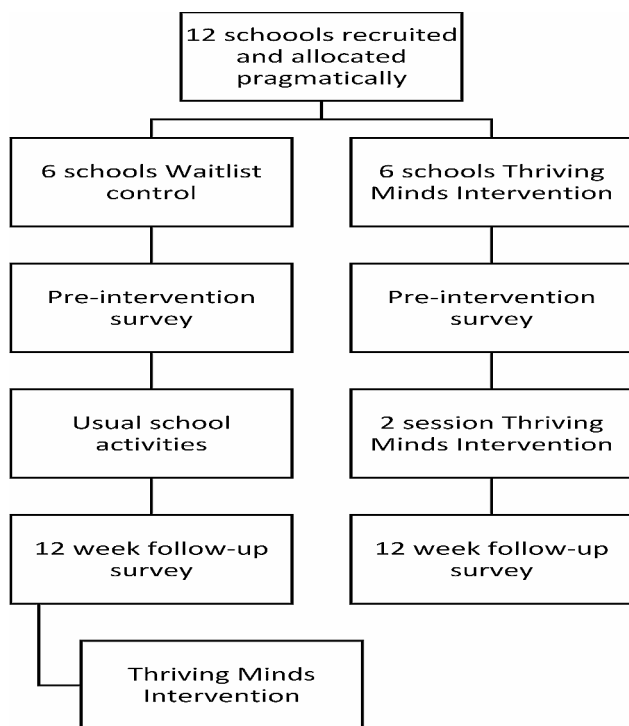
12 schoools recruited and allocated pragmatically

6 schools Waitlist control

Pre-intervention survey

Usual school activities

12 week follow-up survey

Thriving Minds Intervention

6 schools Thriving Minds Intervention

Pre-intervention survey

2 session Thriving Minds Intervention

12 week follow-up survey